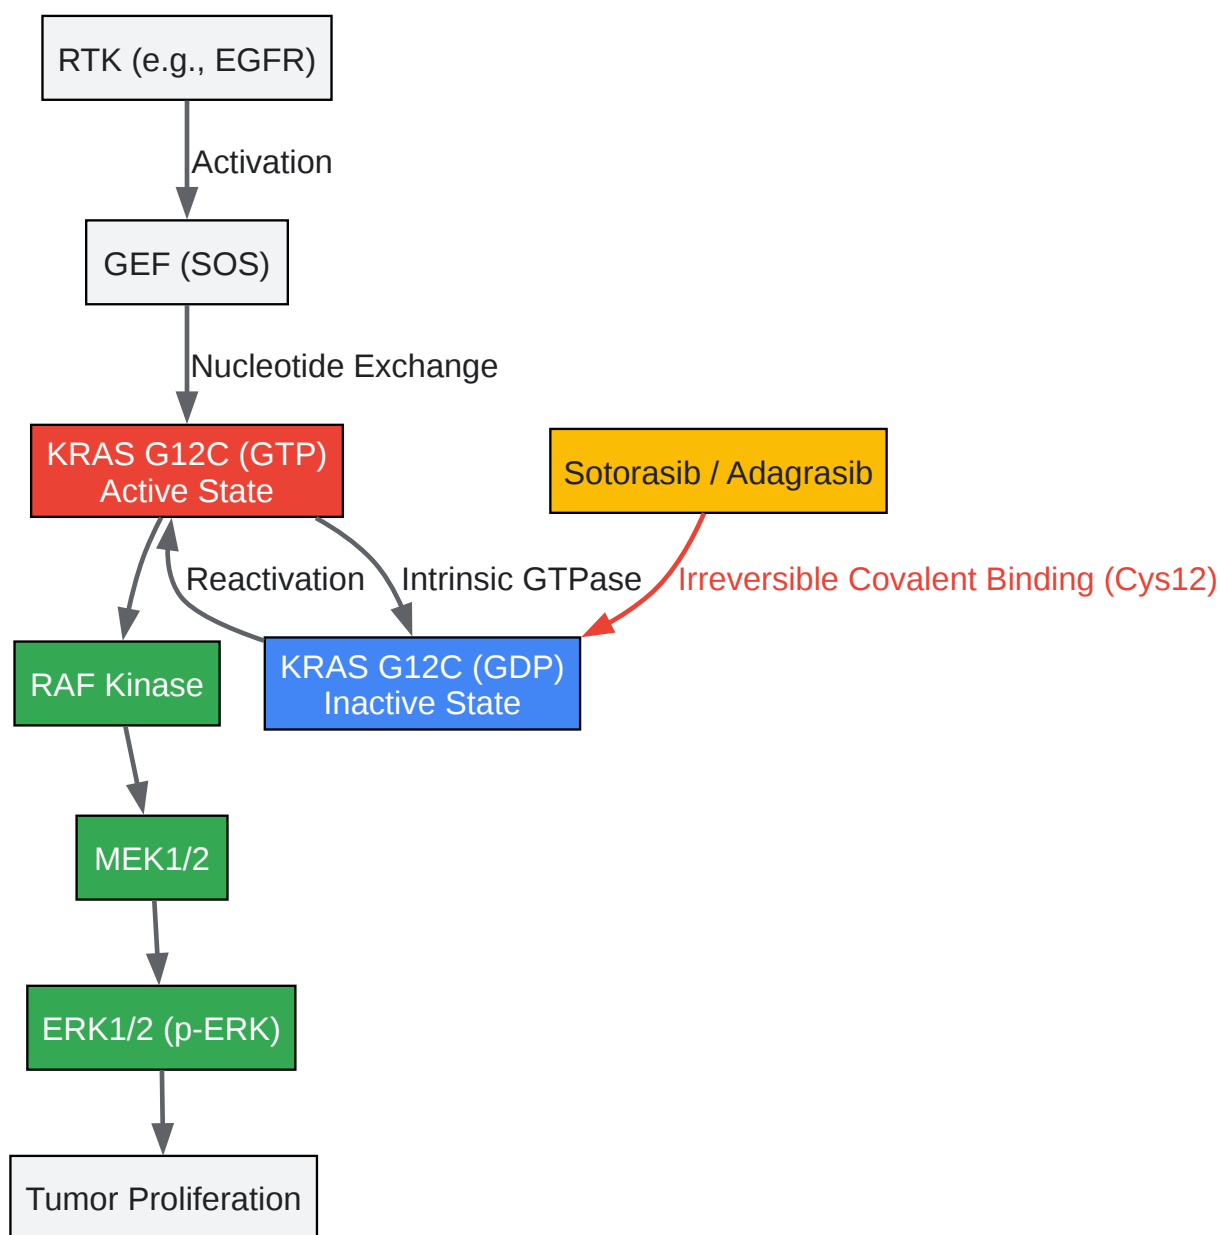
RTK (e.g., EGFR)

Activation

GEF (SOS)

Nucleotide Exchange

KRAS G12C (GTP)
Active State

Sotorasib / Adagrasib

Reactivation

Intrinsic GTPase

Irreversible Covalent Binding (Cys12)

RAF Kinase

KRAS G12C (GDP)
Inactive State

MEK1/2

ERK1/2 (p-ERK)

Tumor Proliferation